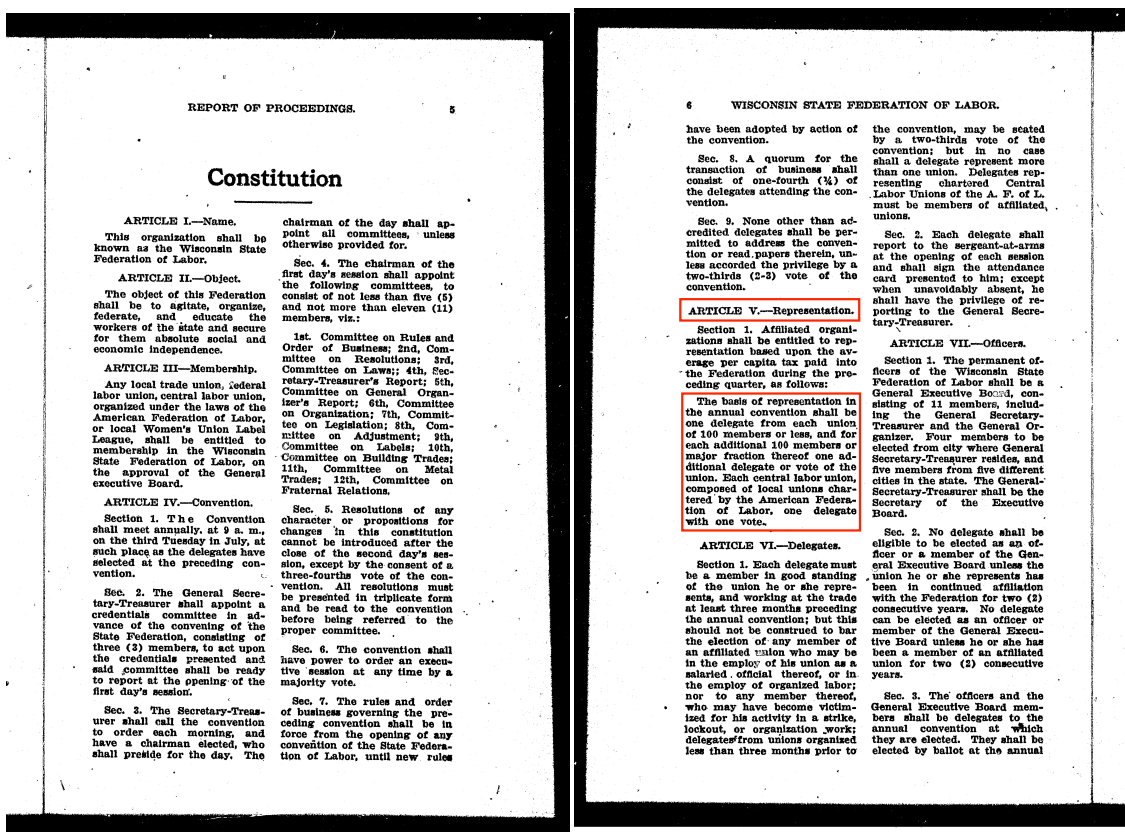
REPORT OF PROCEEDINGS. 5

Constitution

ARTICLE I.—Name.

This organization shall be known as the Wisconsin State Federation of Labor.

ARTICLE II.—Object.

The object of this Federation shall be to agitate, organize, federate, and educate the workers of the state and secure for them absolute social and economic independence.

ARTICLE III—Membership.

Any local trade union, federal labor union, central labor union, organized under the laws of the American Federation of Labor, or local Women's Union Label League, shall be entitled to membership in the Wisconsin State Federation of Labor, on the approval of the General executive Board.

ARTICLE IV.—Convention.

Section 1. The Convention shall meet annually, at 9 a. m., on the third Tuesday in July, at such place as the delegates have selected at the preceding convention.

Sec. 2. The General Secretary-Treasurer shall appoint a credentials committee in advance of the convening of the State Federation, consisting of three (3) members, to act upon the credentials presented and said committee shall be ready to report at the opening of the first day's session.

Sec. 3. The Secretary-Treasurer shall call the convention to order each morning, and have a chairman elected, who shall preside for the day. The chairman of the day shall appoint all committees, unless otherwise provided for.

Sec. 4. The chairman of the first day's session shall appoint the following committees, to consist of not less than five (5) and not more than eleven (11) members, viz.:

1st. Committee on Rules and Order of Business; 2nd, Committee on Resolutions; 3rd, Committee on Laws;; 4th, Secretary-Treasurer's Report; 5th, Committee on General Organizer's Report; 6th, Committee on Organization; 7th, Committee on Legislation; 8th, Committee on Adjustment; 9th, Committee on Labels; 10th, Commitee on Building Trades; 11th, Committee on Metal Trades; 12th, Committee on Fraternal Relations.

Sec. 5. Resolutions of any character or propositions for changes in this constitution cannot be introduced after the close of the second day's session, except by the consent of a three-fourths vote of the convention. All resolutions must be presented in triplicate form and be read to the convention before being referred to the proper committee.

Sec. 6. The convention shall have power to order an executive session at any time by a majority vote.

Sec. 7. The rules and order of business governing the preceding convention shall be in force from the opening of any convention of the State Federation of Labor, until new rules

6 WISCONSIN STATE FEDERATION OF LABOR.

have been adopted by action of the convention.

Sec. 8. A quorum for the transaction of business shall consist of one-fourth ($\frac{1}{4}$) of the delegates attending the convention.

Sec. 9. None other than accredited delegates shall be permitted to address the convention or read papers therein, unless accorded the privilege by a two-thirds (2-3) vote of the convention.

ARTICLE V.—Representation.

Section 1. Affiliated organizations shall be entitled to representation based upon the average per capita tax paid into the Federation during the preceding quarter, as follows:

The basis of representation in the annual convention shall be one delegate from each union of 100 members or less, and for each additional 100 members or major fraction thereof one additional delegate or vote of the union. Each central labor union, composed of local unions chartered by the American Federation of Labor, one delegate with one vote.

ARTICLE VI.—Delegates.

Section 1. Each delegate must be a member in good standing of the union he or she represents, and working at the trade at least three months preceding the annual convention; but this should not be construed to bar the election of any member of an affiliated union who may be in the employ of his union as a salaried official thereof, or in the employ of organized labor; nor to any member thereof, who may have become victimized for his activity in a strike, lockout, or organization work; delegates from unions organized less than three months prior to the convention, may be seated by a two-thirds vote of the convention; but in no case shall a delegate represent more than one union. Delegates representing chartered Central Labor Unions of the A. F. of L. must be members of affiliated unions.

Sec. 2. Each delegate shall report to the sergeant-at-arms at the opening of each session and shall sign the attendance card presented to him; except when unavoidably absent, he shall have the privilege of reporting to the General Secretary-Treasurer.

ARTICLE VII.—Officers.

Section 1. The permanent officers of the Wisconsin State Federation of Labor shall be a General Executive Board, consisting of 11 members, including the General Secretary-Treasurer and the General Organizer. Four members to be elected from city where General Secretary-Treasurer resides, and five members from five different cities in the state. The General Secretary-Treasurer shall be the Secretary of the Executive Board.

Sec. 2. No delegate shall be eligible to be elected as an officer or a member of the General Executive Board unless the union he or she represents has been in continued affiliation with the Federation for two (2) consecutive years. No delegate can be elected as an officer or member of the General Executive Board unless he or she has been a member of an affiliated union for two (2) consecutive years.

Sec. 3. The officers and the General Executive Board members shall be delegates to the annual convention at which they are elected. They shall be elected by ballot at the annual